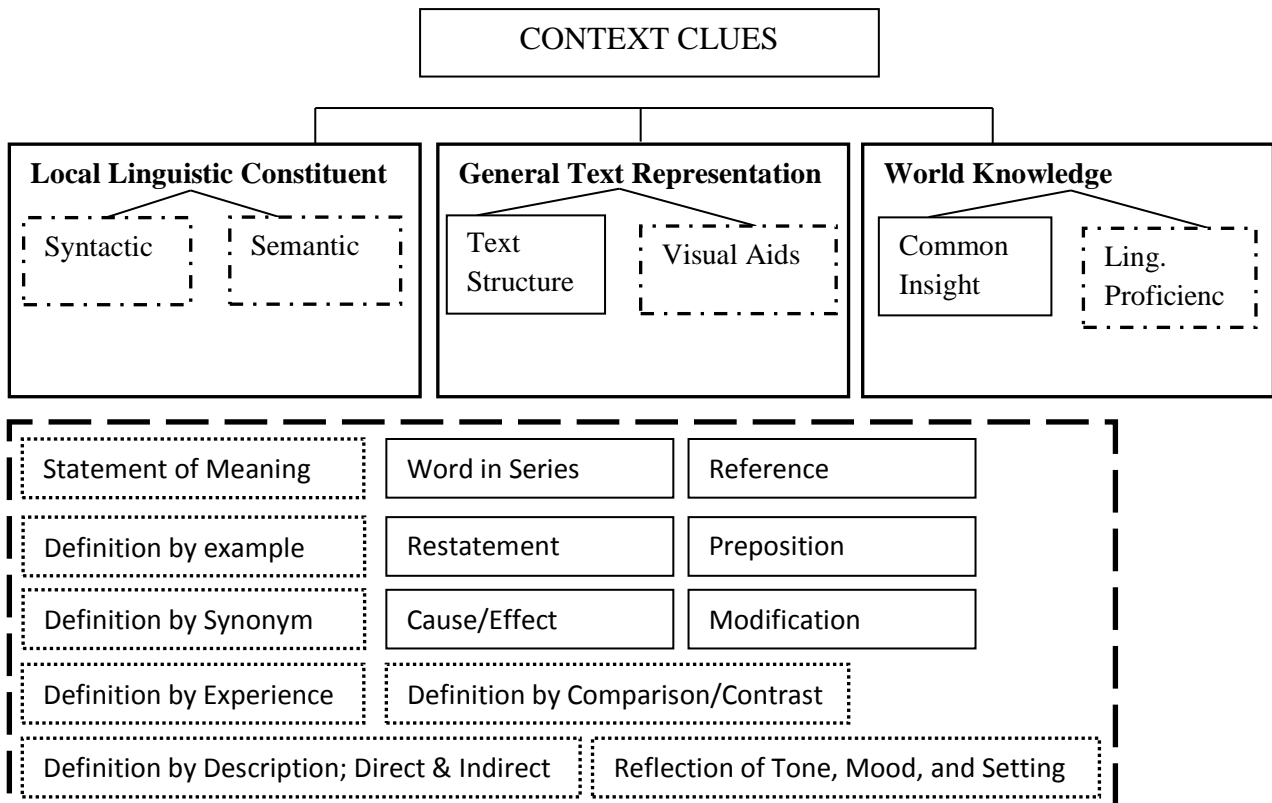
CONTEXT CLUES

Local Linguistic Constituent

Syntactic

Semantic

General Text Representation

Text Structure

Visual Aids

World Knowledge

Common Insight

Ling. Proficienc

Statement of Meaning

Word in Series

Reference

Definition by example

Restatement

Preposition

Definition by Synonym

Cause/Effect

Modification

Definition by Experience

Definition by Comparison/Contrast

Definition by Description; Direct & Indirect

Reflection of Tone, Mood, and Setting